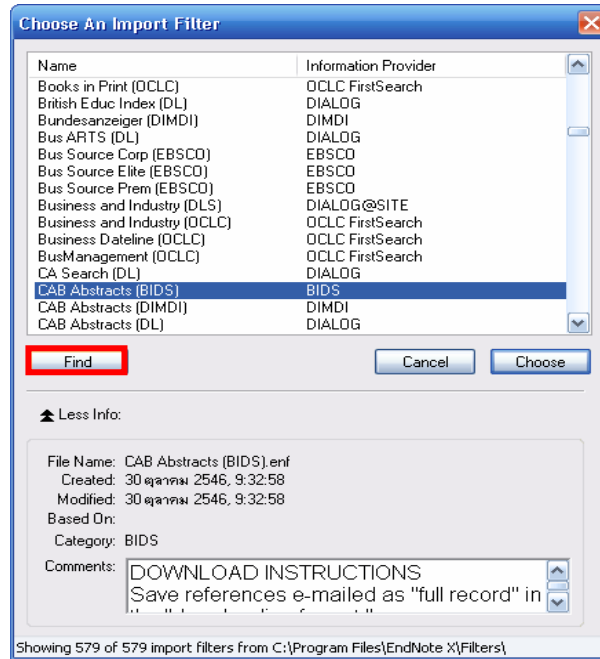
Choose An Import Filter

| Name | Information Provider |
|---|---|
| Books in Print (OCLC) | OCLC FirstSearch |
| British Educ Index (DL) | DIALOG |
| Bundesanzeiger (DIMDI) | DIMDI |
| Bus ARTS (DL) | DIALOG |
| Bus Source Corp (EBSCO) | EBSCO |
| Bus Source Elite (EBSCO) | EBSCO |
| Bus Source Prem (EBSCO) | EBSCO |
| Business and Industry (DLS) | DIALOG@SITE |
| Business and Industry (OCLC) | OCLC FirstSearch |
| Business Dateline (OCLC) | OCLC FirstSearch |
| BusManagement (OCLC) | OCLC FirstSearch |
| CA Search (DL) | DIALOG |
| CAB Abstracts (BIDS) | BIDS |
| CAB Abstracts (DIMDI) | DIMDI |
| CAB Abstracts (DL) | DIALOG |

Find

Cancel

Choose

Less Info:

File Name: CAB Abstracts (BIDS).enf
Created: 30 ตุลาคม 2546, 9:32:58
Modified: 30 ตุลาคม 2546, 9:32:58
Based On:
Category: BIDS
Comments: DOWNLOAD INSTRUCTIONS
Save references e-mailed as "full record" in
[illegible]

Showing 579 of 579 import filters from C:\Program Files\EndNote X\Filters\